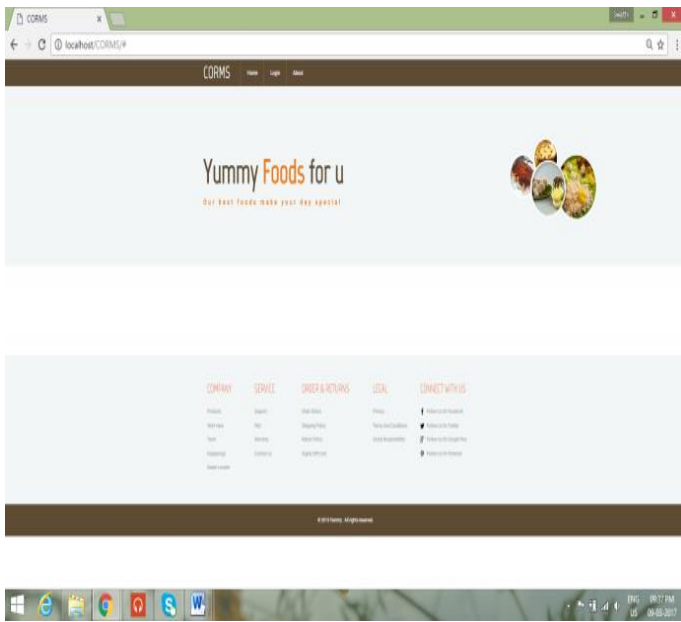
CORMS

localhost/CORMS/#

CORMS Home Login About

Yummy Foods for u

Our best foods make your day special

COMPANY
Products
Work news
Team
Happenings
Dealer Locator

SERVICE
Support
FAQ
Warranty
Contact Us

ORDER & RETURNS
Order Status
Shipping Policy
Return Policy
Digital Gift Card

LEGAL
Privacy
Terms and Conditions
Social Responsibility

CONNECT WITH US
Follow Us On Facebook
Follow Us On Twitter
Follow Us On Google Plus
Follow Us On Pinterest

© 2015 Yummy . All rights reserved

ENG US 09:17 PM 09-03-2017